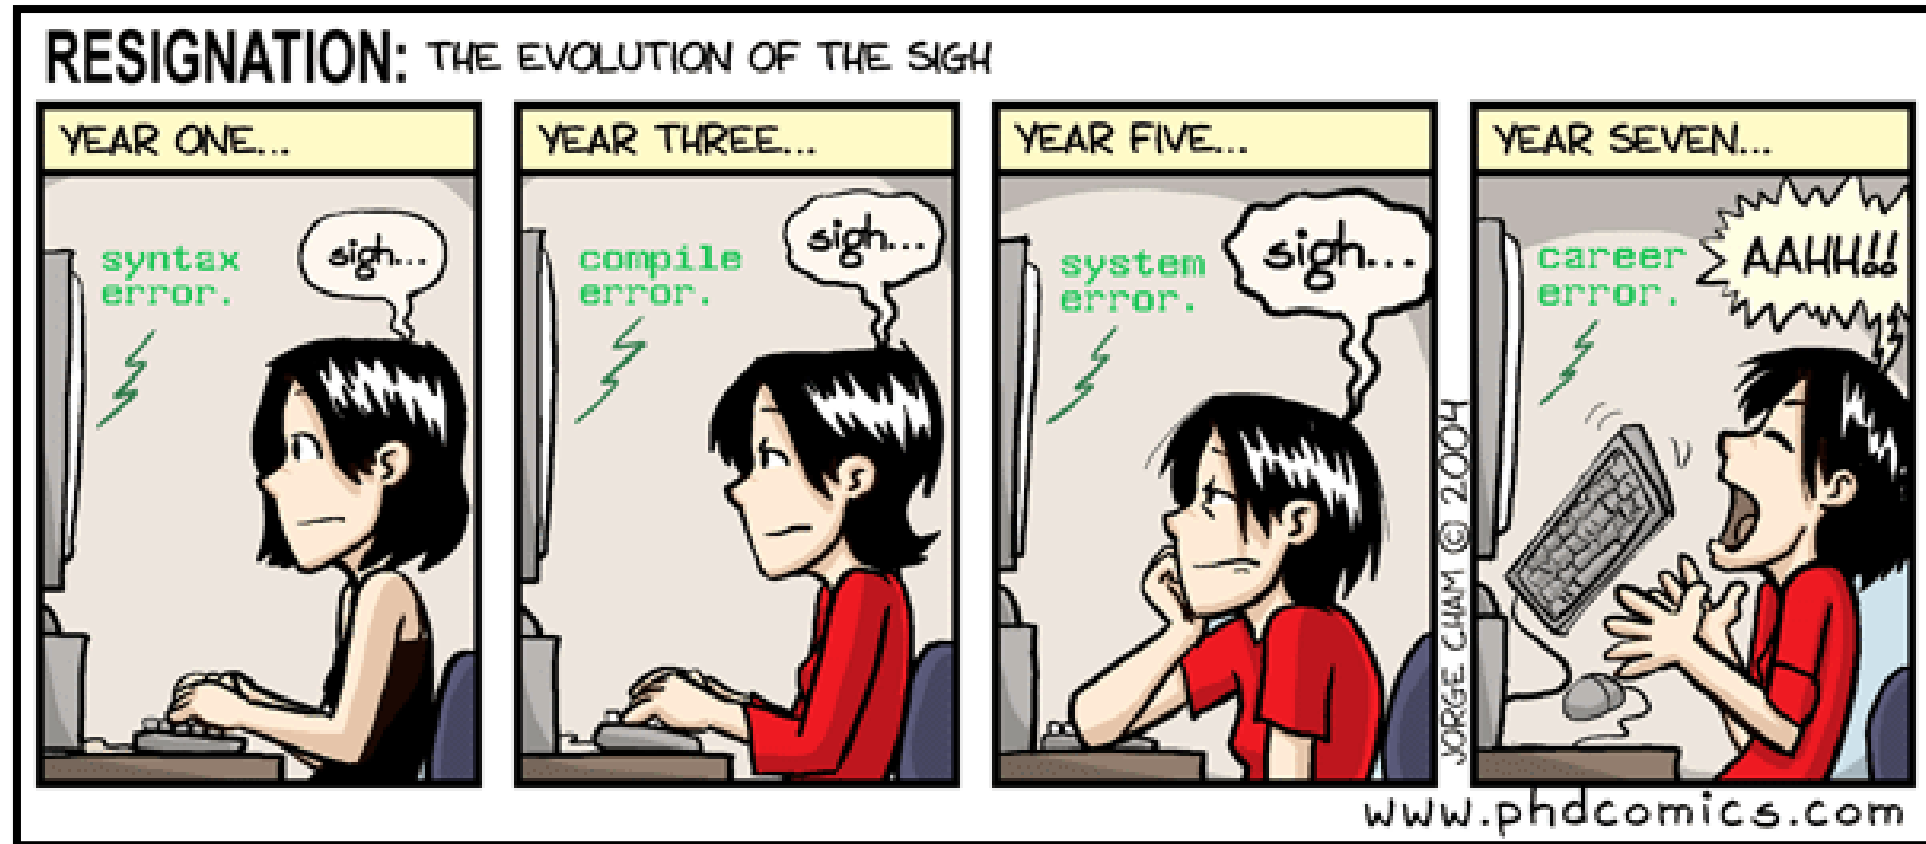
RESIGNATION: THE EVOLUTION OF THE SIGH

YEAR ONE...

syntax error.

sigh...

YEAR THREE...

compile error.

sigh...

YEAR FIVE...

system error.

sigh...

JORGE CHAM © 2004

YEAR SEVEN...

career error.

AAHH!!

www.phdcomics.com